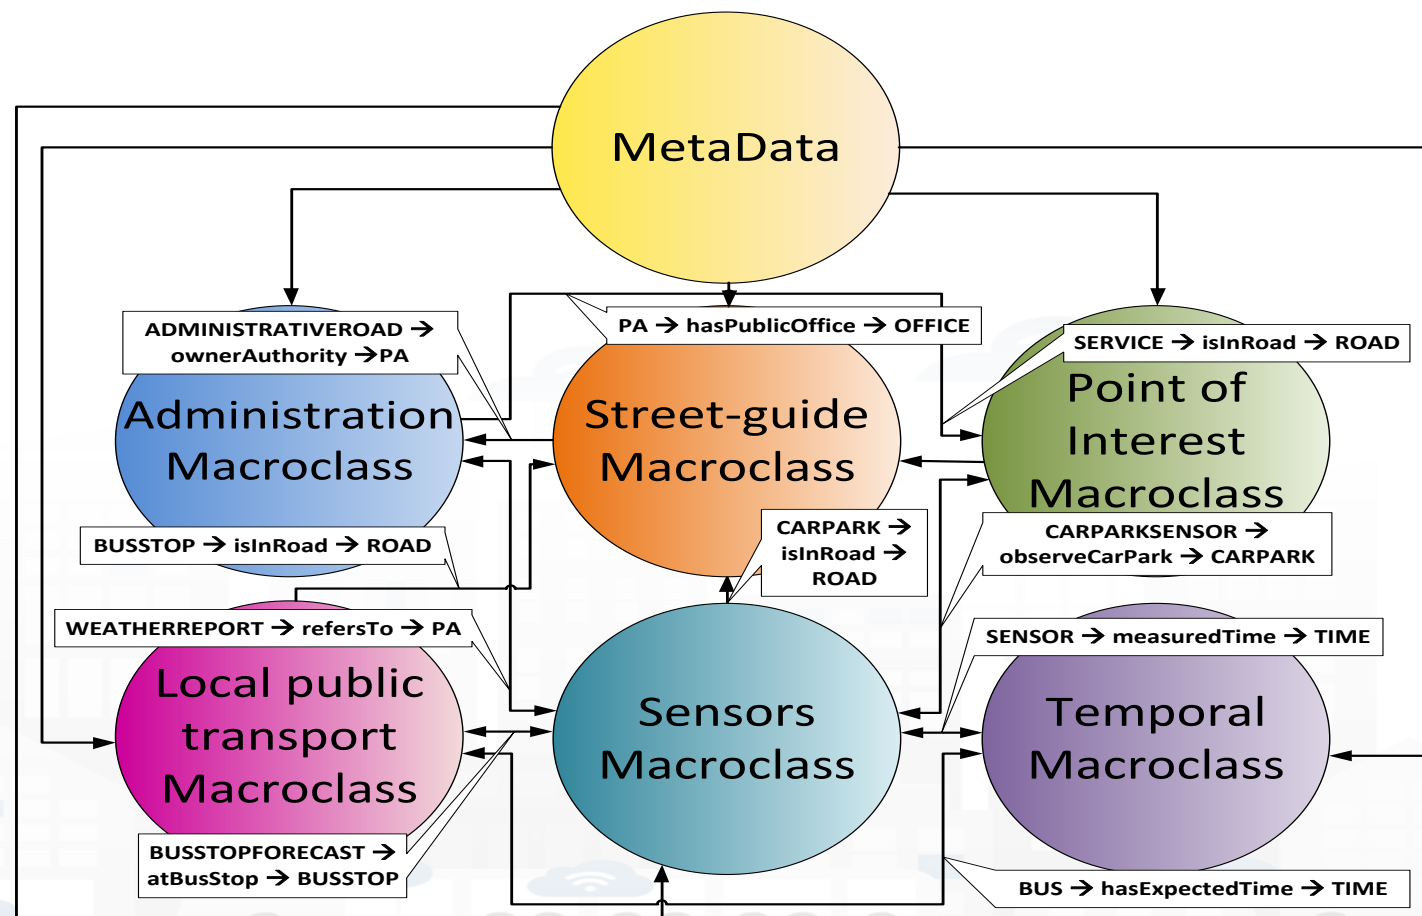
MetaData

ADMINISTRATIVEROAD → ownerAuthority →PA

PA → hasPublicOffice → OFFICE

SERVICE → isInRoad → ROAD

Administration Macroclass

Street-guide Macroclass

Point of Interest Macroclass

BUSSTOP → isInRoad → ROAD

CARPARK → isInRoad → ROAD

CARPARKSENSOR → observeCarPark → CARPARK

WEATHERREPORT → refersTo → PA

SENSOR → measuredTime → TIME

Local public transport Macroclass

Sensors Macroclass

Temporal Macroclass

BUSSTOPFORECAST → atBusStop → BUSSTOP

BUS → hasExpectedTime → TIME